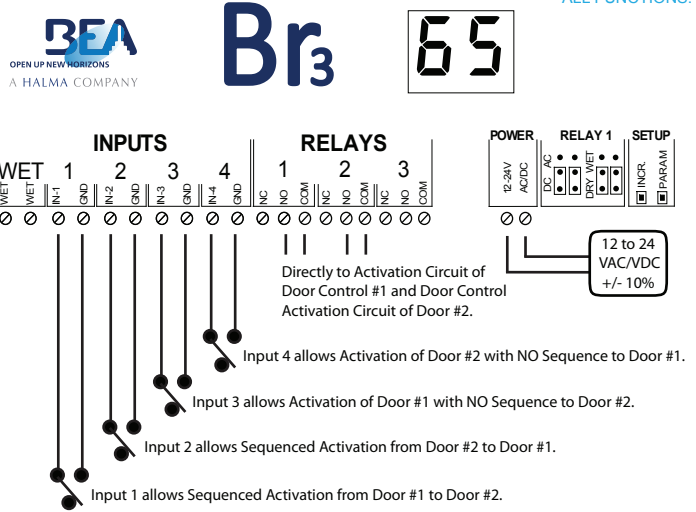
ALL FUNCTIONS.

BEA
OPEN UP NEW HORIZONS
A HALMA COMPANY

Br3

65

INPUTS

WET 1 2 3 4

WET WET IN-1 GND IN-2 GND IN-3 GND IN-4 GND

RELAYS

1 2 3

NC NO COM NC NO COM NC NO COM

POWER

12-24V AC/DC

RELAY 1

DC AC DRY WET

SETUP

INCR. PARAM

12 to 24 VAC/VDC +/- 10%

Directly to Activation Circuit of Door Control #1 and Door Control Activation Circuit of Door #2.

Input 4 allows Activation of Door #2 with NO Sequence to Door #1.

Input 3 allows Activation of Door #1 with NO Sequence to Door #2.

Input 2 allows Sequenced Activation from Door #2 to Door #1.

Input 1 allows Sequenced Activation from Door #1 to Door #2.